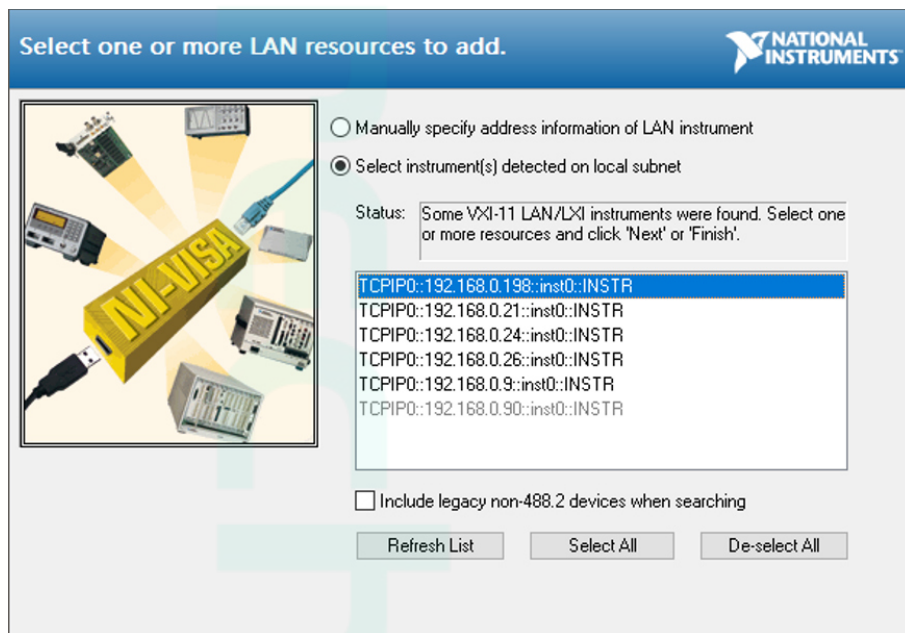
Select one or more LAN resources to add.

NATIONAL INSTRUMENTS

NI-VISA

Manually specify address information of LAN instrument

Select instrument(s) detected on local subnet

Status: Some VXI-11 LAN/LXI instruments were found. Select one or more resources and click 'Next' or 'Finish'.

TCPIP0::192.168.0.198::inst0::INSTR
TCPIP0::192.168.0.21::inst0::INSTR
TCPIP0::192.168.0.24::inst0::INSTR
TCPIP0::192.168.0.26::inst0::INSTR
TCPIP0::192.168.0.9::inst0::INSTR
TCPIP0::192.168.0.90::inst0::INSTR

Include legacy non-488.2 devices when searching

Refresh List | Select All | De-select All